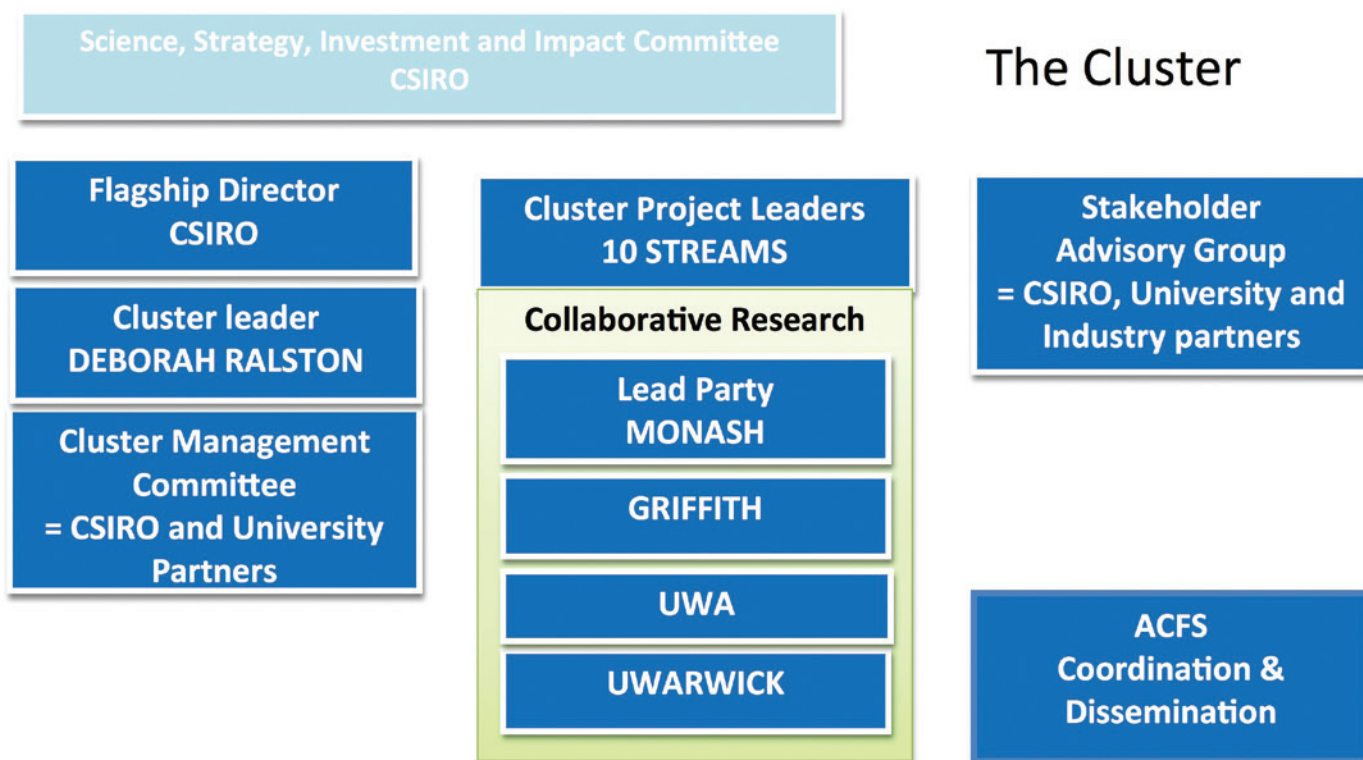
Science, Strategy, Investment and Impact Committee
CSIRO

The Cluster

Flagship Director
CSIRO

Cluster leader
DEBORAH RALSTON

Cluster Management Committee
= CSIRO and University Partners

Cluster Project Leaders
10 STREAMS

Collaborative Research

Lead Party
MONASH

GRIFFITH

UWA

UWARWICK

Stakeholder Advisory Group
= CSIRO, University and Industry partners

ACFS
Coordination & Dissemination